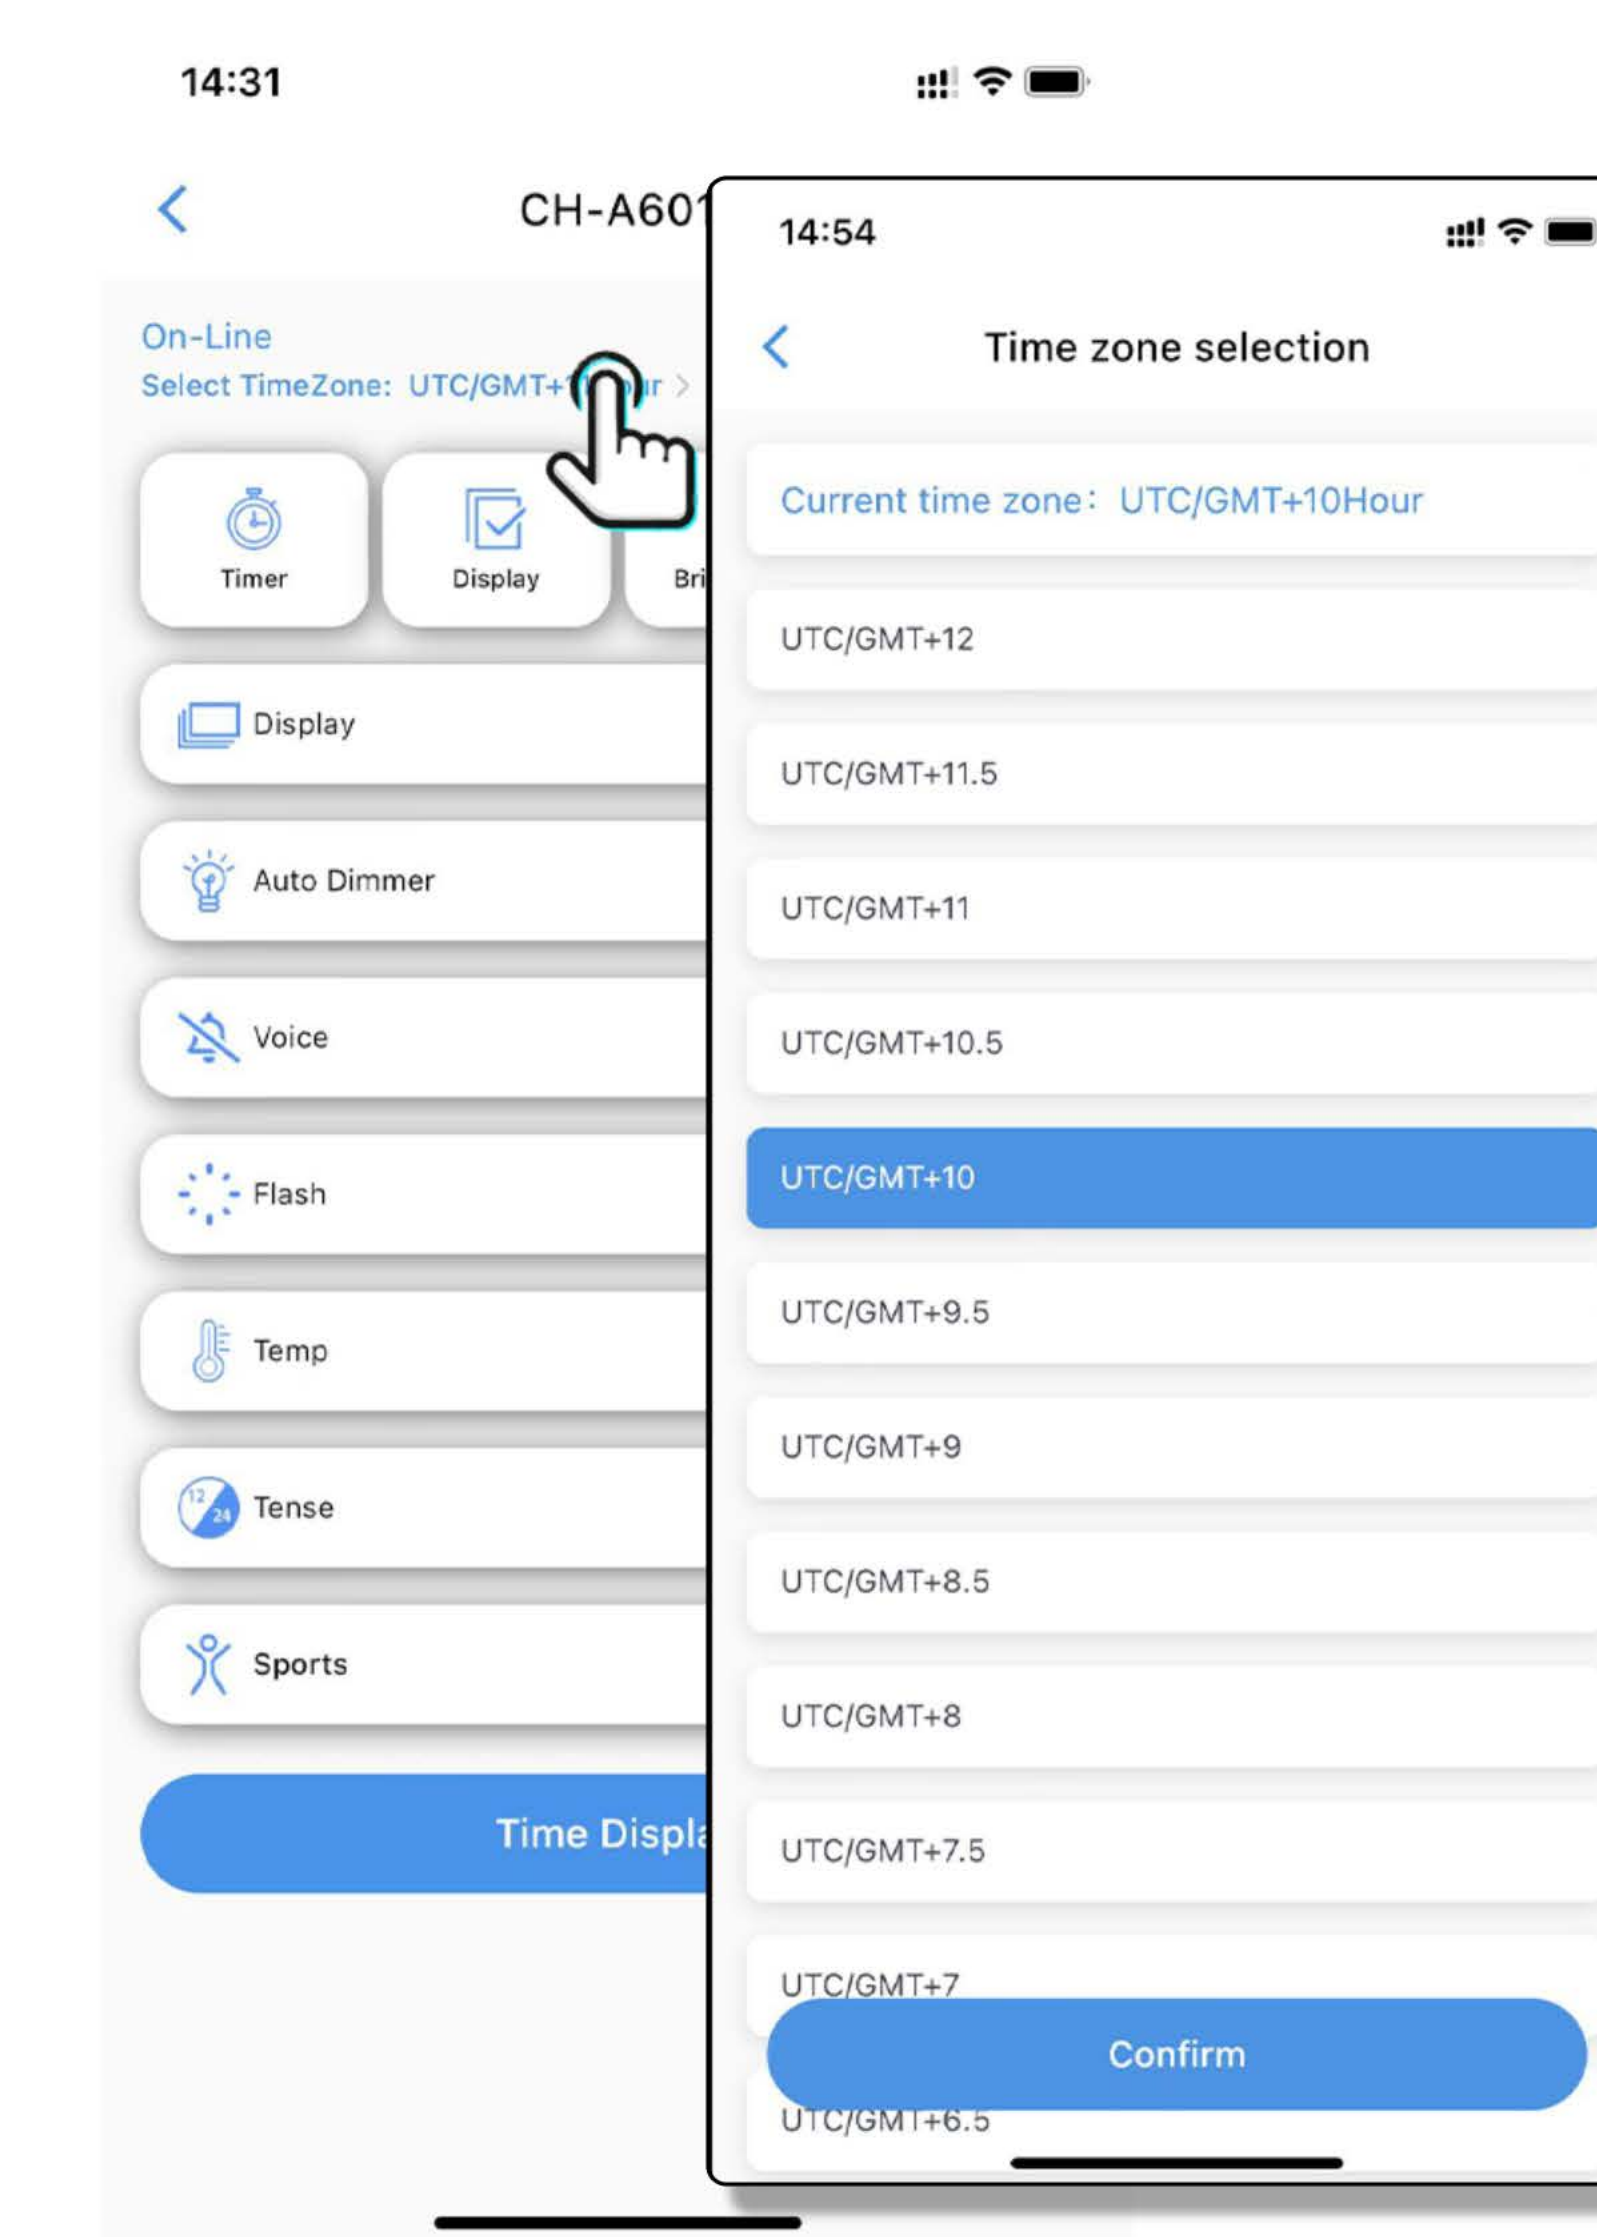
14:31

CH-A60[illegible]

On-Line
Select TimeZone: UTC/GMT+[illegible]r >

Timer
Display
Bri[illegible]

Display
Auto Dimmer
Voice
Flash
Temp
12 24 Tense
Sports

Time Displ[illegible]

14:54

Time zone selection

Current time zone: UTC/GMT+10Hour

UTC/GMT+12
UTC/GMT+11.5
UTC/GMT+11
UTC/GMT+10.5
UTC/GMT+10
UTC/GMT+9.5
UTC/GMT+9
UTC/GMT+8.5
UTC/GMT+8
UTC/GMT+7.5
UTC/GMT+7
Confirm
UTC/GMT+6.5